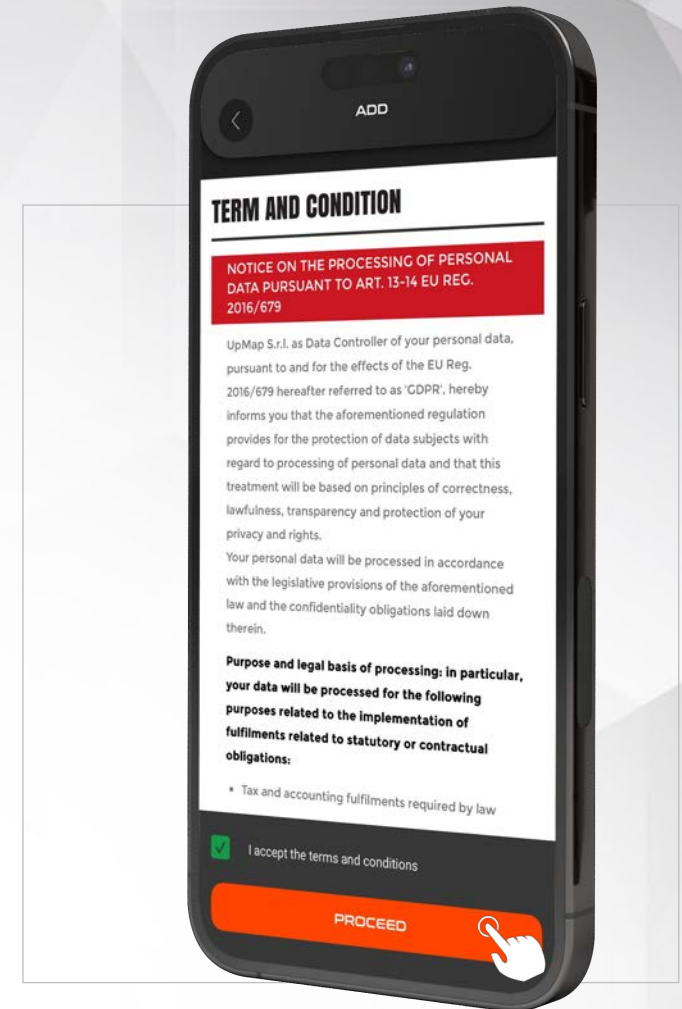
ADD

TERM AND CONDITION

NOTICE ON THE PROCESSING OF PERSONAL DATA PURSUANT TO ART. 13-14 EU REG. 2016/679

UpMap S.r.l. as Data Controller of your personal data, pursuant to and for the effects of the EU Reg. 2016/679 hereafter referred to as 'GDPR', hereby informs you that the aforementioned regulation provides for the protection of data subjects with regard to processing of personal data and that this treatment will be based on principles of correctness, lawfulness, transparency and protection of your privacy and rights.
Your personal data will be processed in accordance with the legislative provisions of the aforementioned law and the confidentiality obligations laid down therein.

Purpose and legal basis of processing: in particular, your data will be processed for the following purposes related to the implementation of fulfilments related to statutory or contractual obligations:

• Tax and accounting fulfilments required by law

I accept the terms and conditions

PROCEED